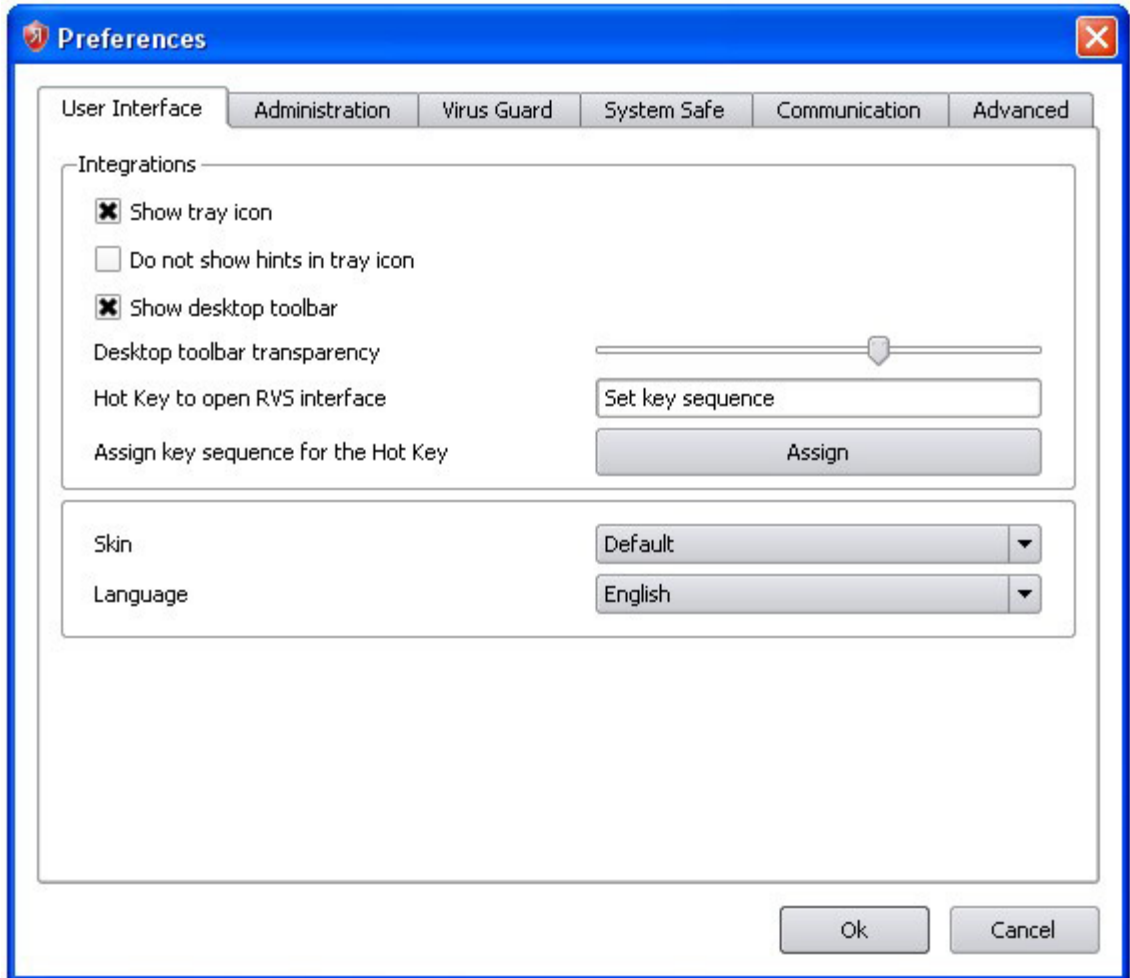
Preferences

User Interface | Administration | Virus Guard | System Safe | Communication | Advanced

Integrations

Show tray icon

Do not show hints in tray icon

Show desktop toolbar

Desktop toolbar transparency

Hot Key to open RVS interface

Set key sequence

Assign key sequence for the Hot Key

Assign

Skin

Default

Language

English

Ok

Cancel